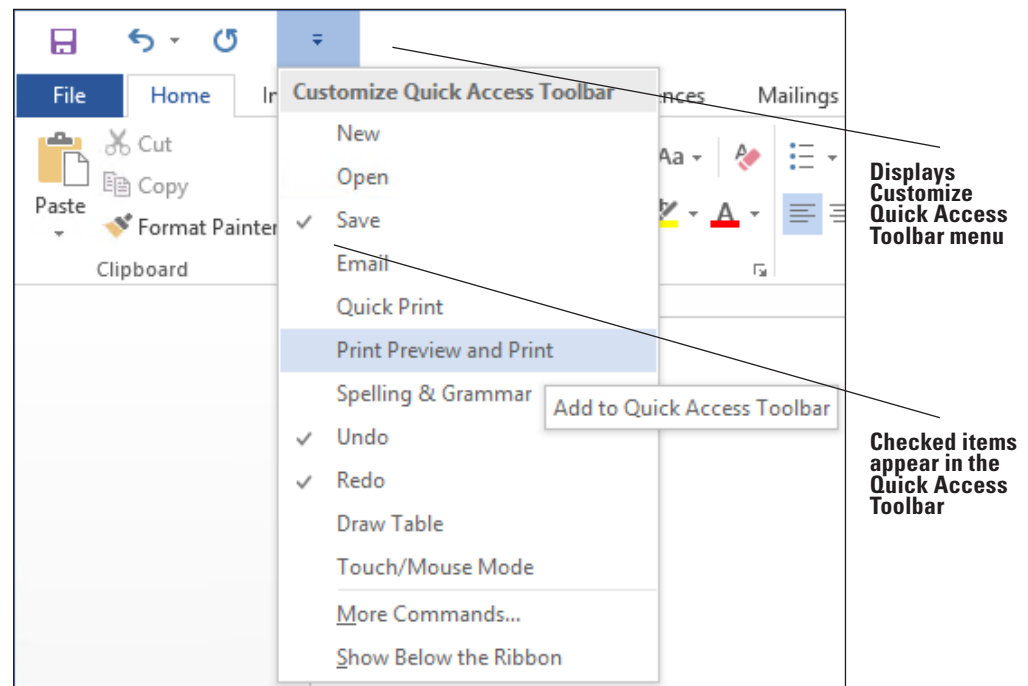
File
Home
In
ences
Mailings

Paste
Cut
Copy
Format Painter
Clipboard

Aa
A

Customize Quick Access Toolbar
New
Open
✓ Save
Email
Quick Print
Print Preview and Print
Spelling & Grammar
Add to Quick Access Toolbar
✓ Undo
✓ Redo
Draw Table
Touch/Mouse Mode
More Commands...
Show Below the Ribbon

Displays Customize Quick Access Toolbar menu

Checked items appear in the Quick Access Toolbar